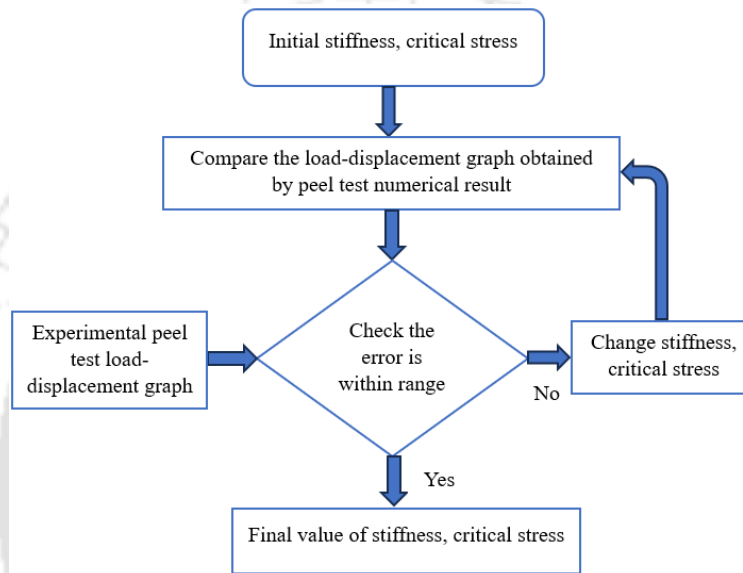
Initial stiffness, critical stress

Compare the load-displacement graph obtained by peel test numerical result

Experimental peel test load-displacement graph

Check the error is within range

No

Change stiffness, critical stress

Yes

Final value of stiffness, critical stress